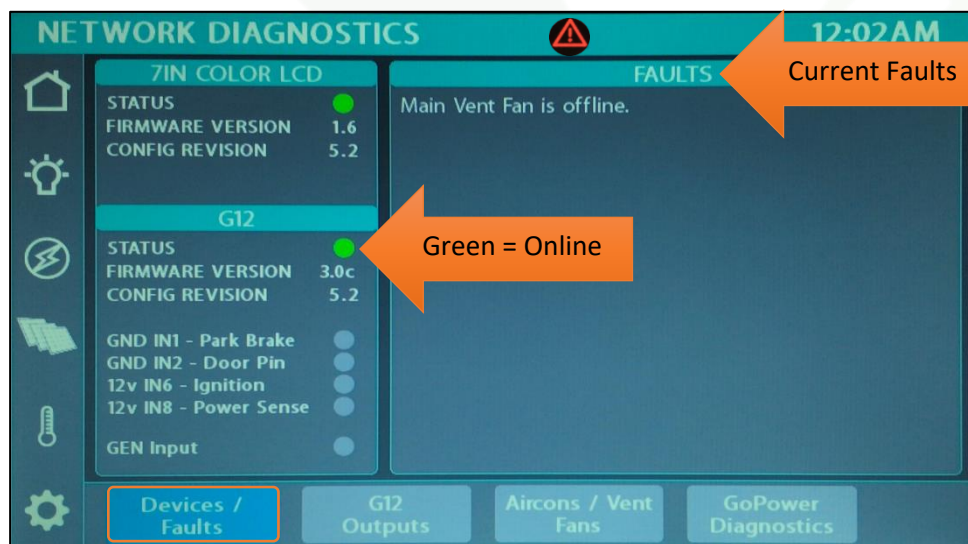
NETWORK DIAGNOSTICS

12:02AM

7IN COLOR LCD

STATUS
FIRMWARE VERSION 1.6
CONFIG REVISION 5.2

G12

STATUS
FIRMWARE VERSION 3.0c
CONFIG REVISION 5.2

GND IN1 - Park Brake
GND IN2 - Door Pin
12v IN6 - Ignition
12v IN8 - Power Sense

GEN Input

FAULTS

Main Vent Fan is offline.

Current Faults

Green = Online

Devices / Faults

G12 Outputs

Aircons / Vent Fans

GoPower Diagnostics